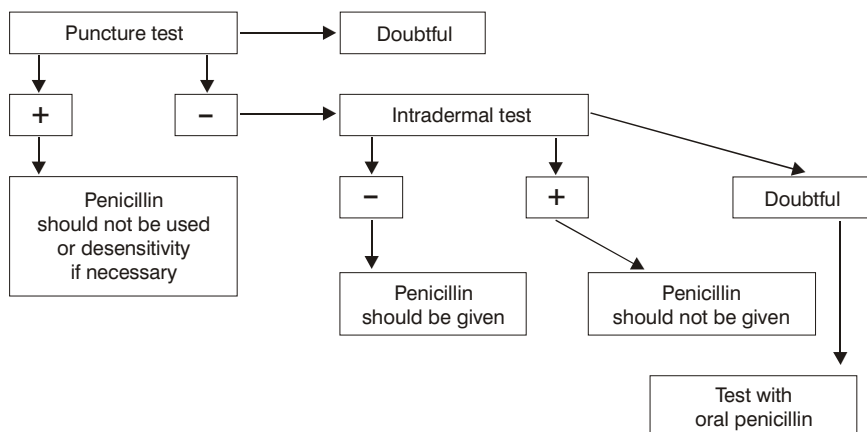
Puncture test

Doubtful

+

–

Intradermal test

Penicillin should not be used or desensitivity if necessary

–

+

Doubtful

Penicillin should be given

Penicillin should not be given

Test with oral penicillin